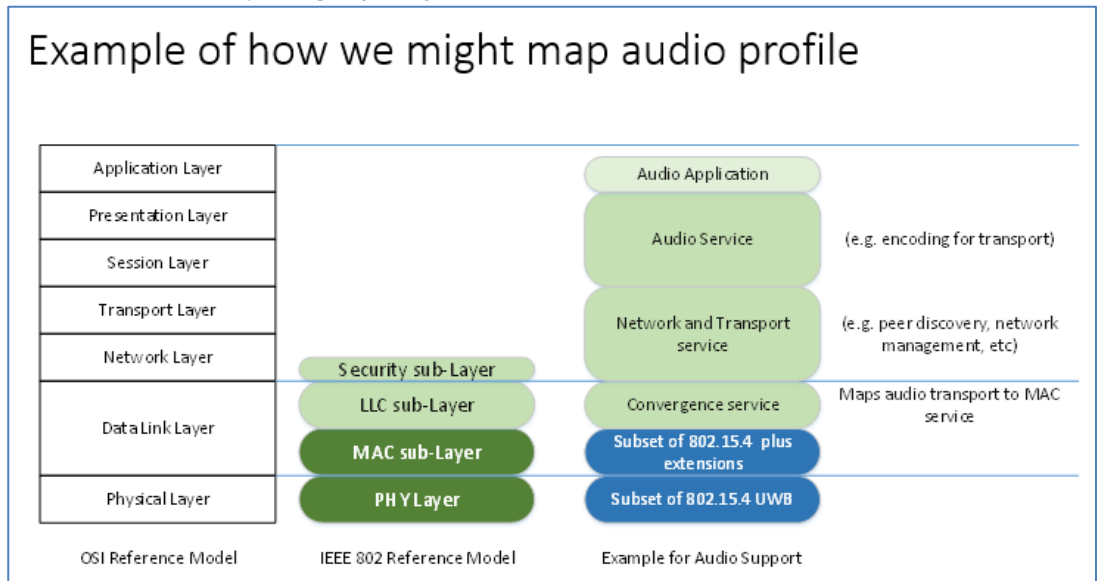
Example of how we might map audio profile

Application Layer
Presentation Layer
Session Layer
Transport Layer
Network Layer
Data Link Layer
Physical Layer

OSI Reference Model

Security sub-Layer
LLC sub-Layer
MAC sub-Layer
PHY Layer

IEEE 802 Reference Model

Audio Application
Audio Service
Network and Transport service
Convergence service
Subset of 802.15.4 plus extensions
Subset of 802.15.4 UWB

Example for Audio Support

(e.g. encoding for transport)
(e.g. peer discovery, network management, etc)
Maps audio transport to MAC service